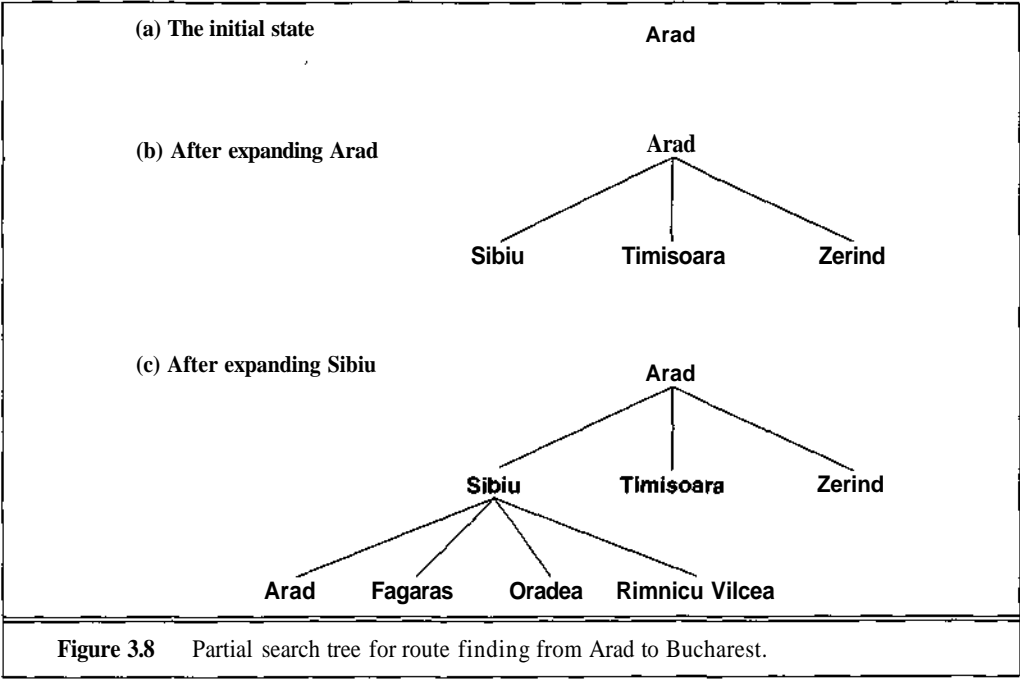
(a) The initial state

Arad

(b) After expanding Arad

Arad

Sibiu Timisoara Zerind

(c) After expanding Sibiu

Arad

Sibiu Timisoara Zerind

Arad Fagaras Oradea Rimnicu Vilcea

Figure 3.8 Partial search tree for route finding from Arad to Bucharest.